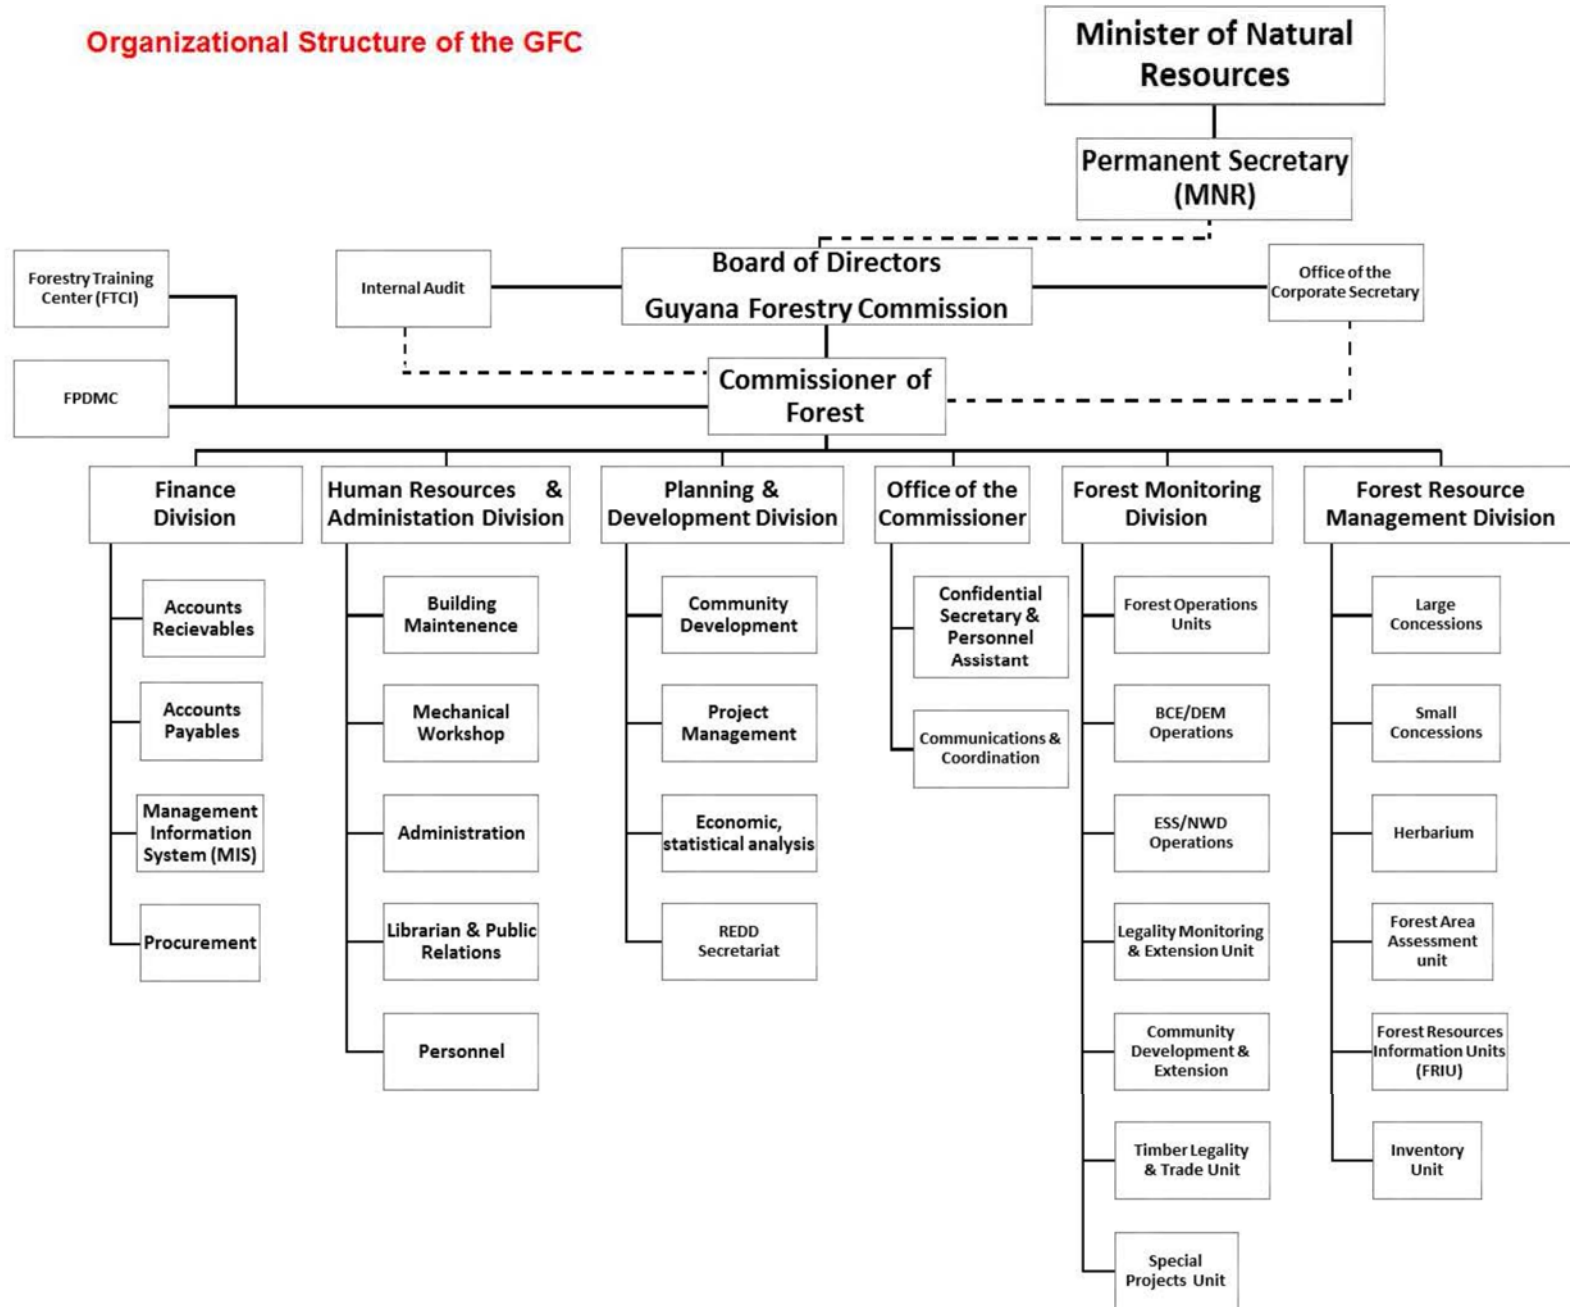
Organizational Structure of the GFC

Minister of Natural Resources

Permanent Secretary (MNR)

Forestry Training Center (FTCI)

Internal Audit

Board of Directors Guyana Forestry Commission

Office of the Corporate Secretary

FPDMC

Commissioner of Forest

Finance Division

Accounts Recievables

Accounts Payables

Management Information System (MIS)

Procurement

Human Resources & Administation Division

Building Maintenence

Mechanical Workshop

Administration

Librarian & Public Relations

Personnel

Planning & Development Division

Community Development

Project Management

Economic, statistical analysis

REDD Secretariat

Office of the Commissioner

Confidential Secretary & Personnel Assistant

Communications & Coordination

Forest Monitoring Division

Forest Operations Units

BCE/DEM Operations

ESS/NWD Operations

Legality Monitoring & Extension Unit

Community Development & Extension

Timber Legality & Trade Unit

Special Projects Unit

Forest Resource Management Division

Large Concessions

Small Concessions

Herbarium

Forest Area Assessment unit

Forest Resources Information Units (FRIU)

Inventory Unit